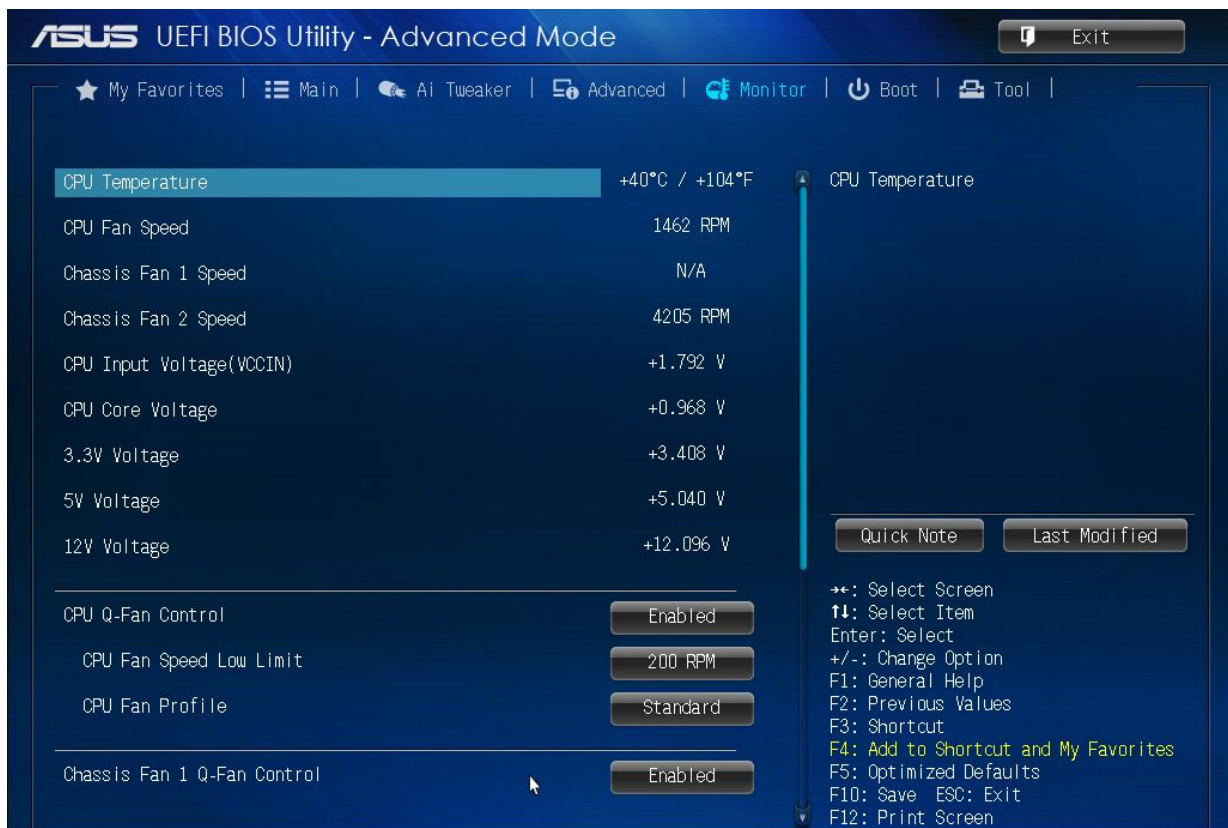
ASUS UEFI BIOS Utility - Advanced Mode

Exit

My Favorites | Main | Ai Tweaker | Advanced | Monitor | Boot | Tool |

| | |
|---|---|
| CPU Temperature | +40°C / +104°F |
| CPU Fan Speed | 1462 RPM |
| Chassis Fan 1 Speed | N/A |
| Chassis Fan 2 Speed | 4205 RPM |
| CPU Input Voltage(VCCIN) | +1.792 V |
| CPU Core Voltage | +0.968 V |
| 3.3V Voltage | +3.408 V |
| 5V Voltage | +5.040 V |
| 12V Voltage | +12.096 V |

| | |
|---|---|
| CPU Q-Fan Control | Enabled |
| CPU Fan Speed Low Limit | 200 RPM |
| CPU Fan Profile | Standard |

| | |
|---|---|
| Chassis Fan 1 Q-Fan Control | Enabled |

CPU Temperature

Quick Note

Last Modified

→←: Select Screen
↑↓: Select Item
Enter: Select
+/-: Change Option
F1: General Help
F2: Previous Values
F3: Shortcut
F4: Add to Shortcut and My Favorites
F5: Optimized Defaults
F10: Save ESC: Exit
F12: Print Screen